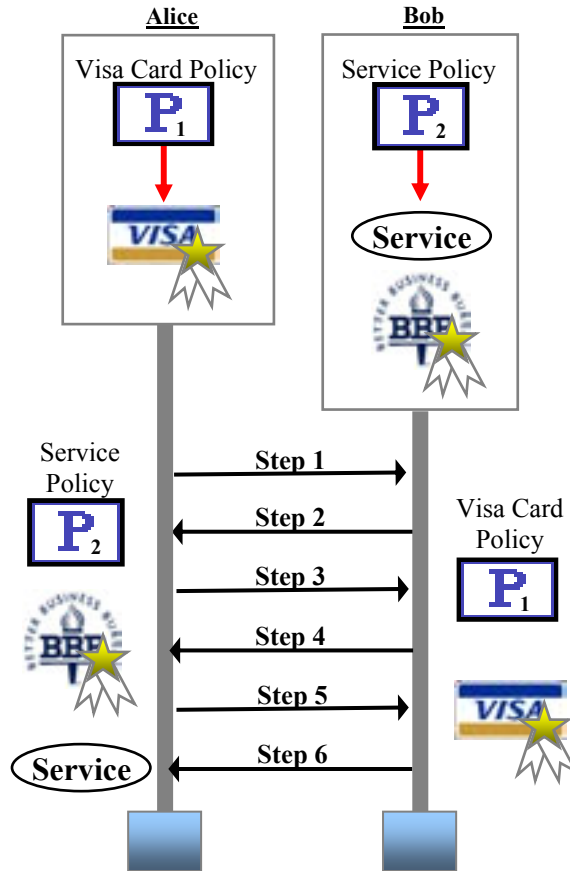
Alice

Bob

Visa Card Policy

$P_1$

VISA

Service Policy

$P_2$

Service

BETTER BUSINESS BUREAU

BBB

Service Policy

$P_2$

BETTER BUSINESS BUREAU

BBB

Service

Step 1

Step 2

Step 3

Step 4

Step 5

Step 6

Visa Card Policy

$P_1$

VISA